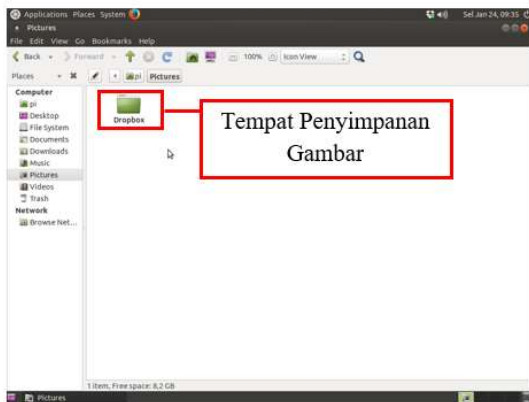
Applications Places System
Sel Jan 24, 09:35
Pictures
File Edit View Go Bookmarks Help
Back Forward 100% Icon View
Places
pi Pictures
Computer
pi
Desktop
File System
Documents
Downloads
Music
Pictures
Videos
Trash
Network
Browse Net...
Dropbox
Tempat Penyimpanan Gambar
1 item, Free space: 8,2 GB
Pictures